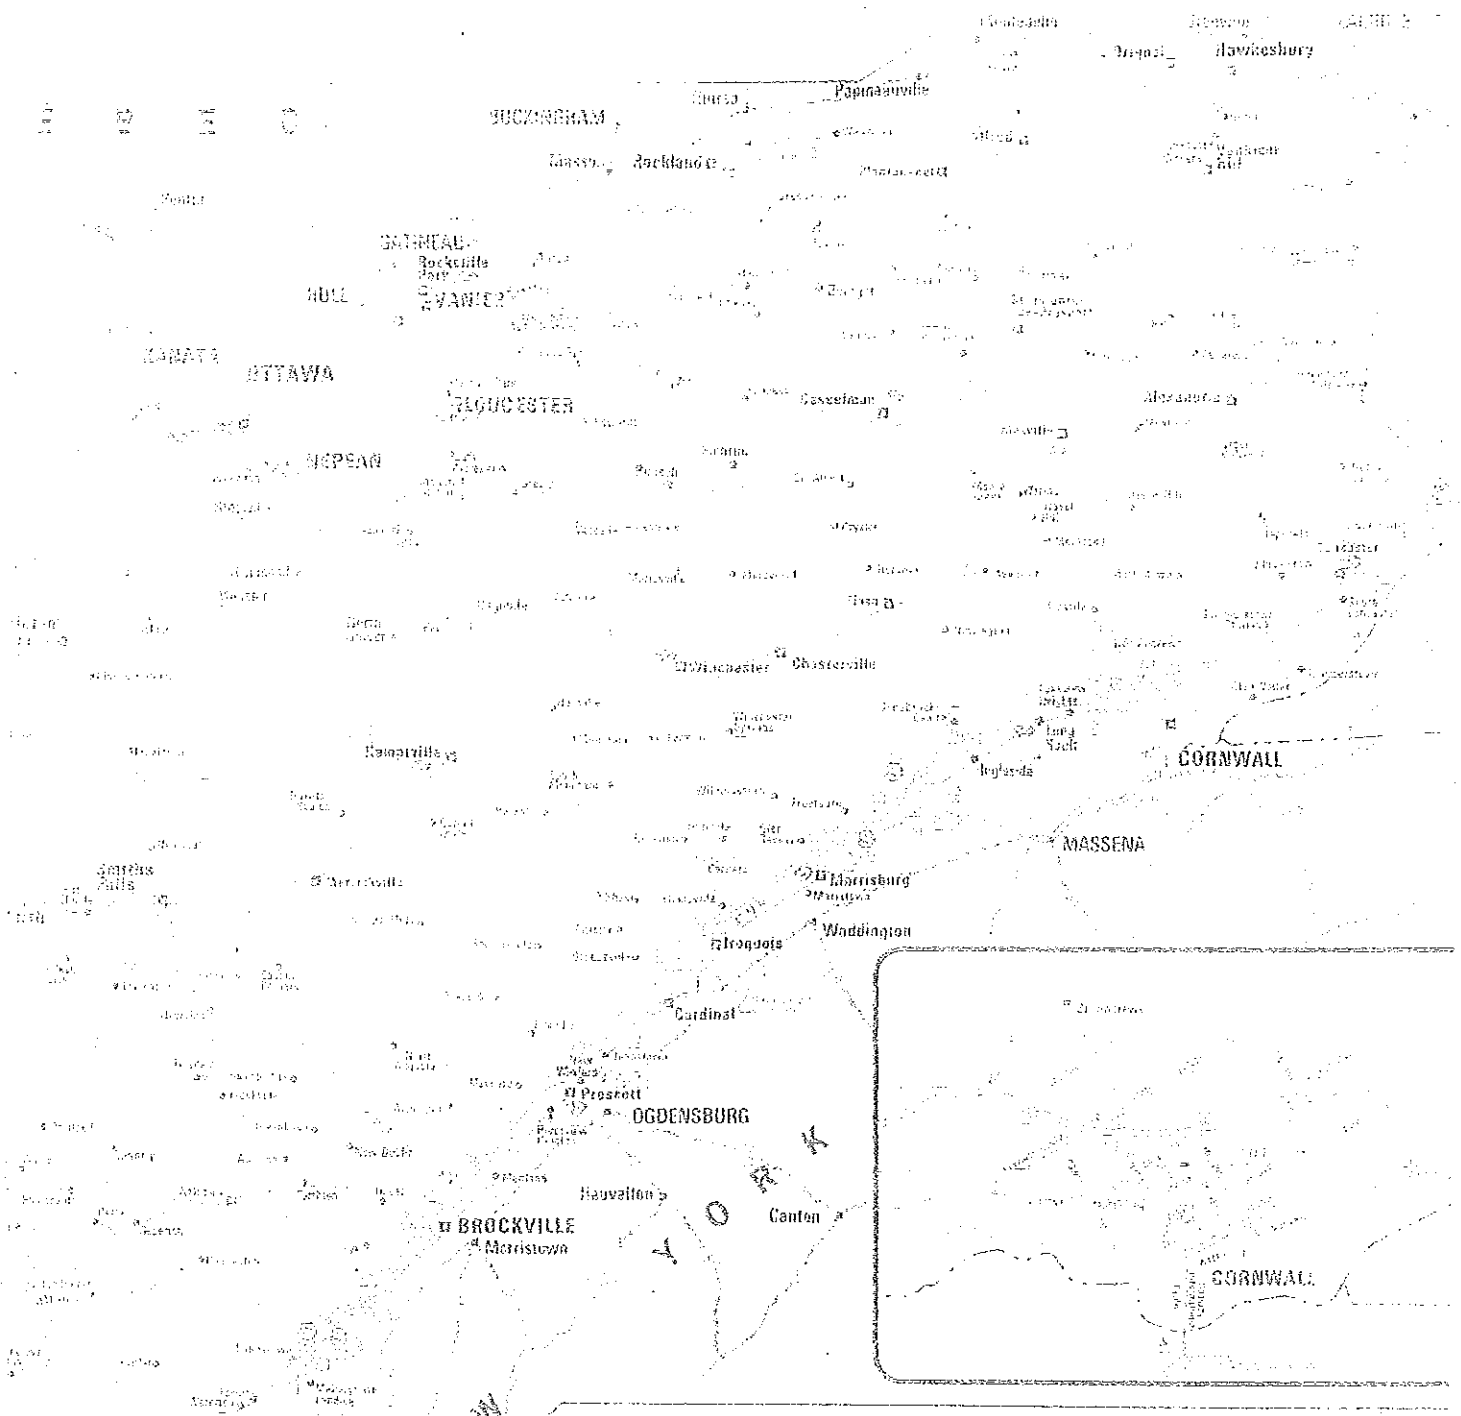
Hawkesbury

Papineauville

BUCKINGHAM

Rockland

GATINEAU

Rockcliffe Park

HULL

VANIER

KANATA

OTTAWA

GLOUCESTER

Casselman

Alexandria

NEPEAN

Winchester

Chesterville

Kemptville

CORNWALL

Ingleside

Long Sault

MASSENA

Morrisburg

Smiths Falls

Waddington

Iroquois

Cardinal

Prescott

OGDENSBURG

Heuvelton

Canton

BROCKVILLE

Morristown

CORNWALL

Y O R K